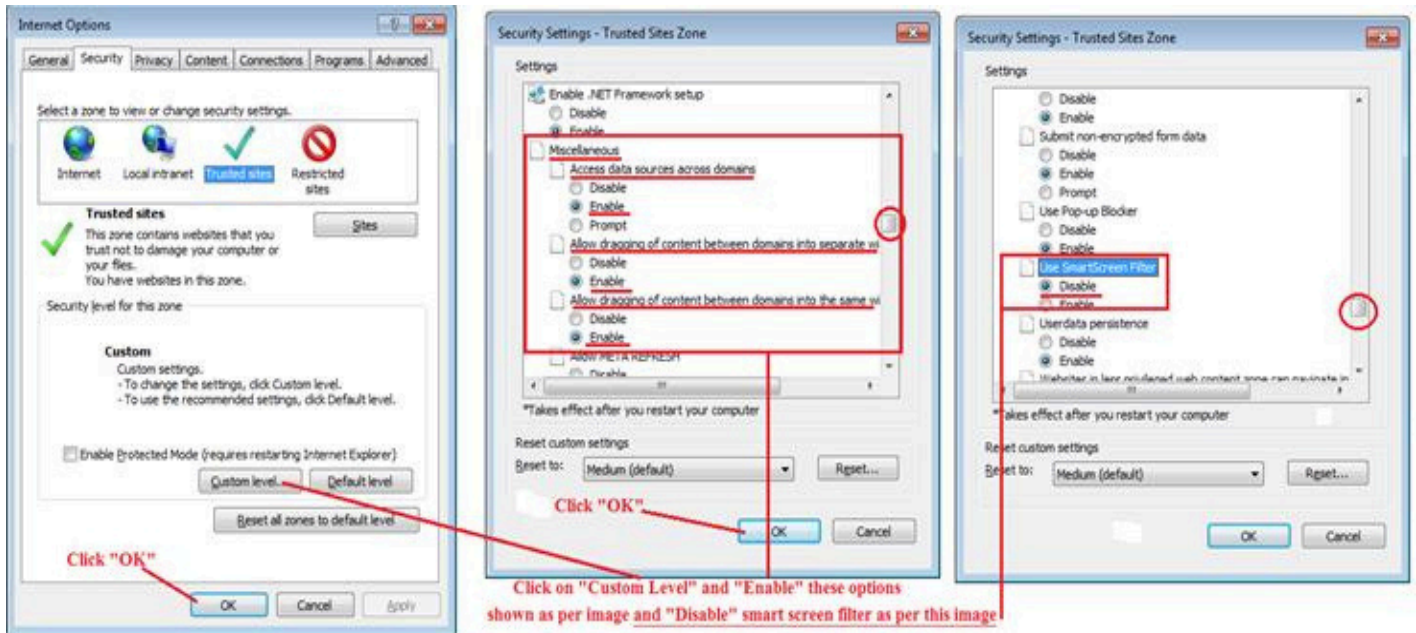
Internet Options

General | Security | Privacy | Content | Connections | Programs | Advanced

Select a zone to view or change security settings.

Internet | Local intranet | Trusted sites | Restricted sites

Trusted sites

This zone contains websites that you trust not to damage your computer or your files.
You have websites in this zone.

Sites

Security level for this zone

Custom
Custom settings.
- To change the settings, click Custom level.
- To use the recommended settings, click Default level.

Enable Protected Mode (requires restarting Internet Explorer)

Custom level... | Default level

Reset all zones to default level

Click "OK"

OK | Cancel | Apply

Security Settings - Trusted Sites Zone

Settings

Enable .NET Framework setup
Disable
Enable
Miscellaneous
Access data sources across domains
Disable
Enable
Prompt
Allow dragging of content between domains into separate wi
Disable
Enable
Allow dragging of content between domains into the same wi
Disable
Enable
Allow META REFRESH
Disable

*Takes effect after you restart your computer

Reset custom settings
Reset to: Medium (default) | Reset...

Click "OK"

OK | Cancel

Security Settings - Trusted Sites Zone

Settings

Disable
Enable
Submit non-encrypted form data
Disable
Enable
Prompt
Use Pop-up Blocker
Disable
Enable
Use SmartScreen Filter
Disable
Enable
Userdata persistence
Disable
Enable
Websites in less privileged web content zone can navigate in

*Takes effect after you restart your computer

Reset custom settings
Reset to: Medium (default) | Reset...

OK | Cancel

Click on "Custom Level" and "Enable" these options shown as per image and "Disable" smart screen filter as per this image